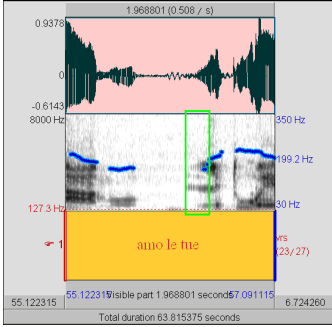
1.968801 (0.508 / s)
0.9378
0
-0.6143
8000 Hz
350 Hz
199.2 Hz
127.3 Hz
30 Hz
1
amo le tue
vrs
(23/27)
55.122315
55.122315
Visible part 1.968801 seconds
57.091115
6.724260
Total duration 63.815375 seconds